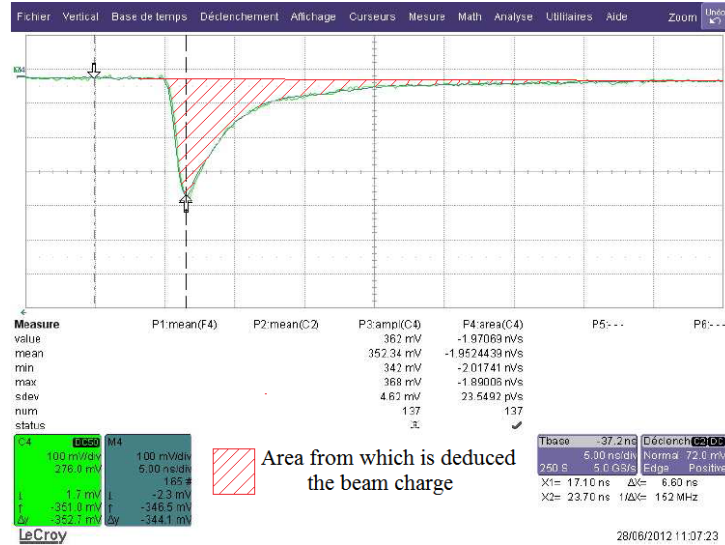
Fichier Vertical Base de temps Déclenchement Affichage Curseurs Mesure Math Analyse Utilitaires Aide Zoom Undo

| Measure | P1:mean(F4) | P2:mean(C2) | P3:ampl(C4) | P4:area(C4) | P5:- - - | P6:- - - |
|---|---|---|---|---|---|---|
| value | | | 362 mV | -1.97063 nVs | | |
| mean | | | 352.34 mV | -1.9524439 nVs | | |
| min | | | 342 mV | -2.01741 nVs | | |
| max | | | 368 mV | -1.89006 nVs | | |
| sdev | | | 4.62 mV | 23.5492 pVs | | |
| num | | | 137 | 137 | | |
| status | | | | | | |

C4 DC50
100 mV/div
276.0 mV
↓ 1.7 mV
↑ -351.0 mV
Δy -352.7 mV

M4
100 mV/div
5.00 ns/div
165 #
↓ -2.3 mV
↑ -346.5 mV
Δy -344.1 mV

Area from which is deduced the beam charge

Tbase -37.2 ns
5.00 ns/div
250 S 5.0 GS/s
X1= 17.10 ns ΔX= 6.60 ns
X2= 23.70 ns 1/ΔX= 152 MHz

Déclench C2 DC
Normal 72.0 mV
Edge Positive

LeCroy
28/06/2012 11:07:23